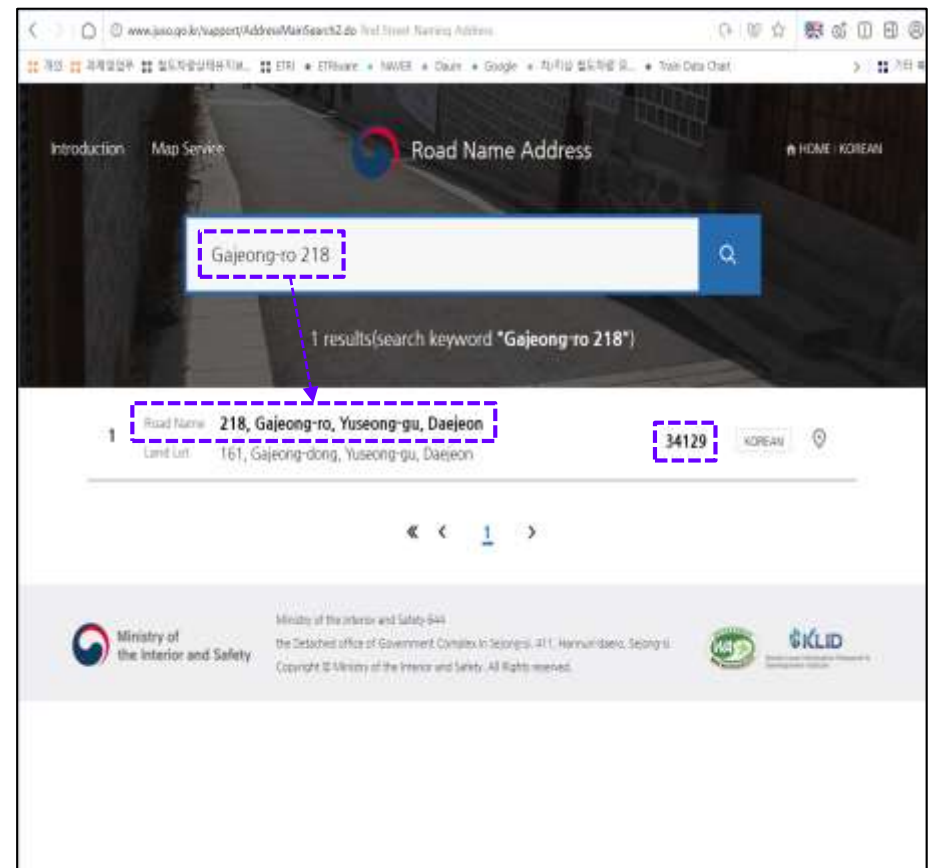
www.juso.go.kr/support/AddressMainSearch2.do Find Street Naming Address

개인 과제업무 철도자율실태유지보... ETRI ETRIware NAVER Daum Google 차지상 철도차량 ... Train Data Chart 기타

Introduction Map Service

Road Name Address

HOME KOREAN

Gajeong-ro 218

1 results(search keyword "Gajeong-ro 218")

1 Road Name 218, Gajeong-ro, Yuseong-gu, Daejeon
Land Lot 161, Gajeong-dong, Yuseong-gu, Daejeon

34129 KOREAN

« ‹ 1 ›

Ministry of the Interior and Safety

Ministry of the Interior and Safety 644
the Detached office of Government Complex in Sejong(si), 411, Hannuri-daero, Sejong-si
Copyright © Ministry of the Interior and Safety. All Rights reserved.

KLID